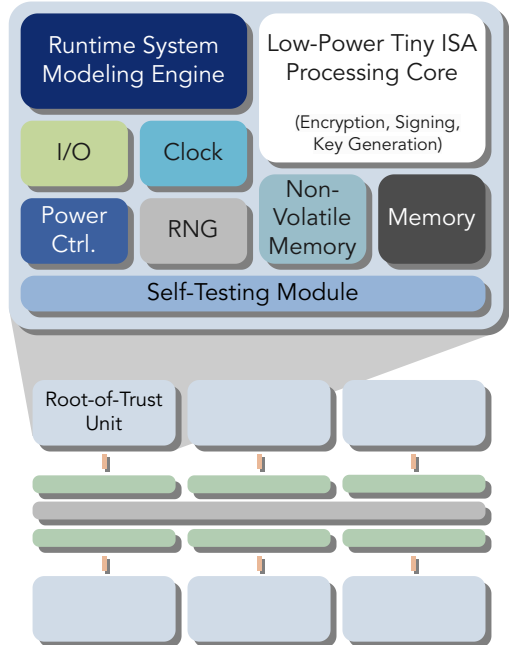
Runtime System Modeling Engine

Low-Power Tiny ISA Processing Core

(Encryption, Signing, Key Generation)

I/O

Clock

Power Ctrl.

RNG

Non-Volatile Memory

Memory

Self-Testing Module

Root-of-Trust Unit